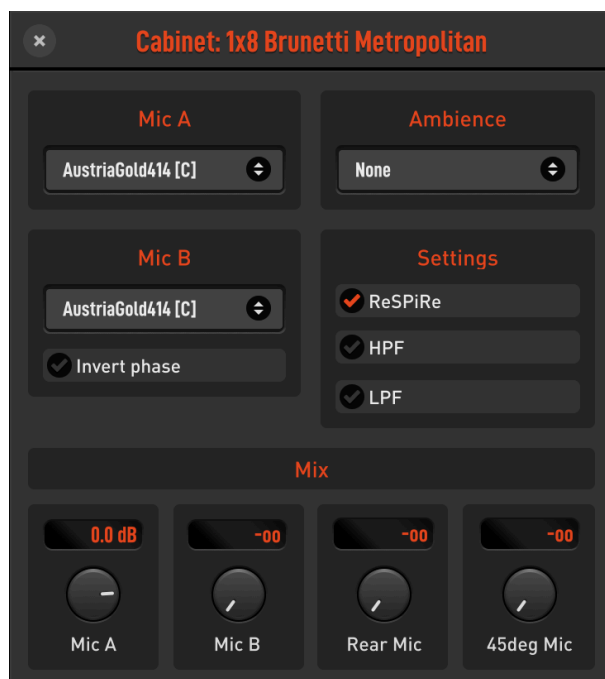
Cabinet: 1x8 Brunetti Metropolitan

Mic A

AustriaGold414 [C]

Ambience

None

Mic B

AustriaGold414 [C]

Invert phase

Settings

ReSPiRe

HPF

LPF

Mix

0.0 dB

Mic A

-oo

Mic B

-oo

Rear Mic

-oo

45deg Mic